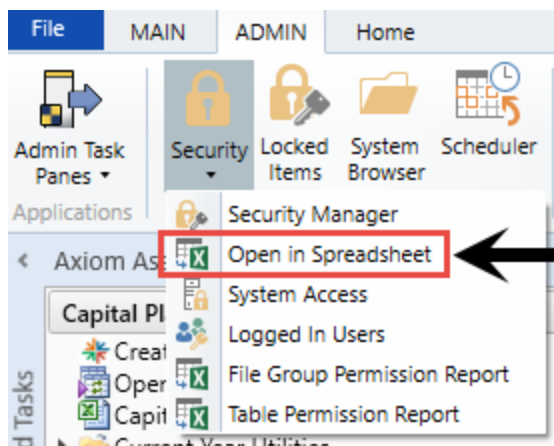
File MAIN ADMIN Home

Admin Task Panes ▾
Applications

Security ▾
Locked Items
System Browser
Scheduler

Security Manager
Open in Spreadsheet
System Access
Logged In Users
File Group Permission Report
Table Permission Report

Axiom As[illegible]
Capital Pl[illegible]
Creat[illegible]
Oper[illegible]
Capit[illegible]
Current Year Utilities
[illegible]d Tasks